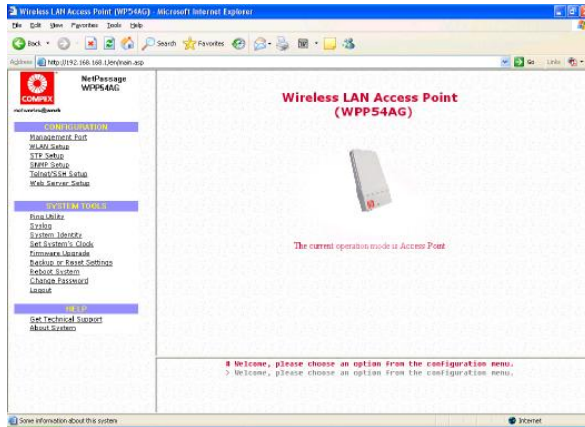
Wireless LAN Access Point (WPP54AG) - Microsoft Internet Explorer

File Edit View Favorites Tools Help

Back Search Favorites

Address http://192.168.168.1/en/main.asp

Go Links

COMPEX
networking@work

NetPassage
WPP54AG

CONFIGURATION
Management Port
WLAN Setup
STP Setup
SNMP Setup
Telnet/SSH Setup
Web Server Setup

SYSTEM TOOLS
Ping Utility
Syslog
System Identity
Set System's Clock
Firmware Upgrade
Backup or Reset Settings
Reboot System
Change Password
Logout

HELP
Get Technical Support
About System

Wireless LAN Access Point
(WPP54AG)

The current operation mode is Access Point

8 Welcome, please choose an option from the configuration menu.
> Welcome, please choose an option from the configuration menu.

Some information about this system

Internet